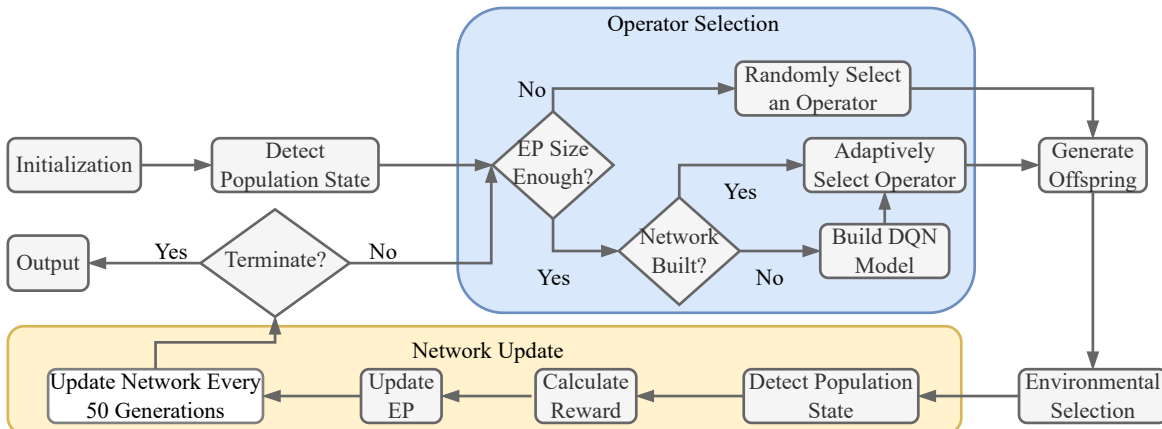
Operator Selection

Initialization

Detect Population State

EP Size Enough?

No

Randomly Select an Operator

Yes

Adaptively Select Operator

Network Built?

Yes

No

Build DQN Model

Generate Offspring

Output

Yes

Terminate?

No

Network Update

Update Network Every 50 Generations

Update EP

Calculate Reward

Detect Population State

Environmental Selection